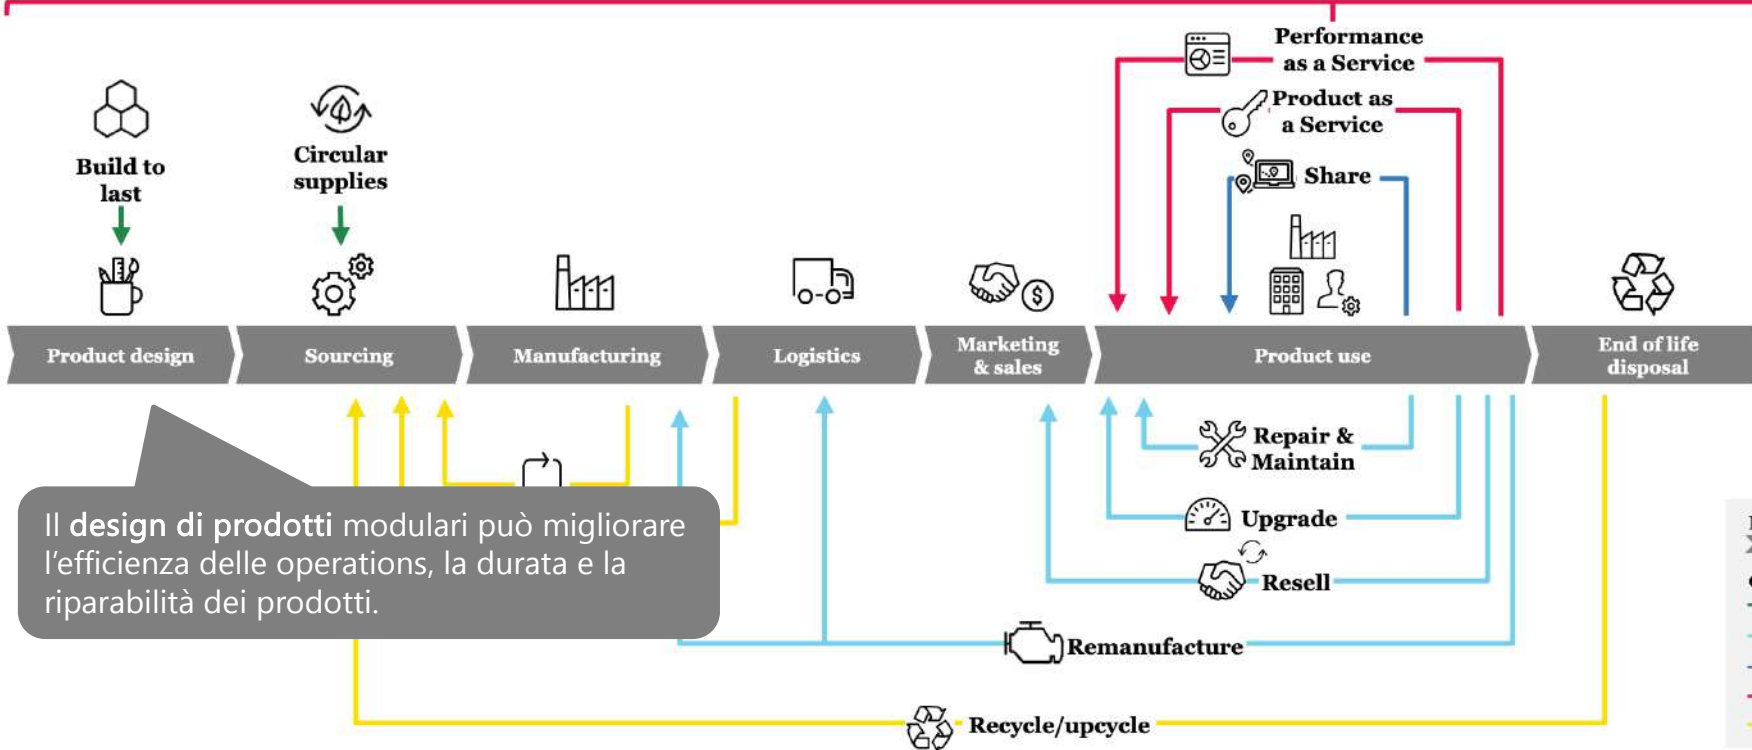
Performance as a Service

Product as a Service

Share

Build to last

Circular supplies

Product design

Sourcing

Manufacturing

Logistics

Marketing & sales

Product use

End of life disposal

Repair & Maintain

Upgrade

Resell

Remanufacture

Recycle/upcycle

Il **design di prodotti** modulari può migliorare l'efficienza delle operations, la durata e la riparabilità dei prodotti.